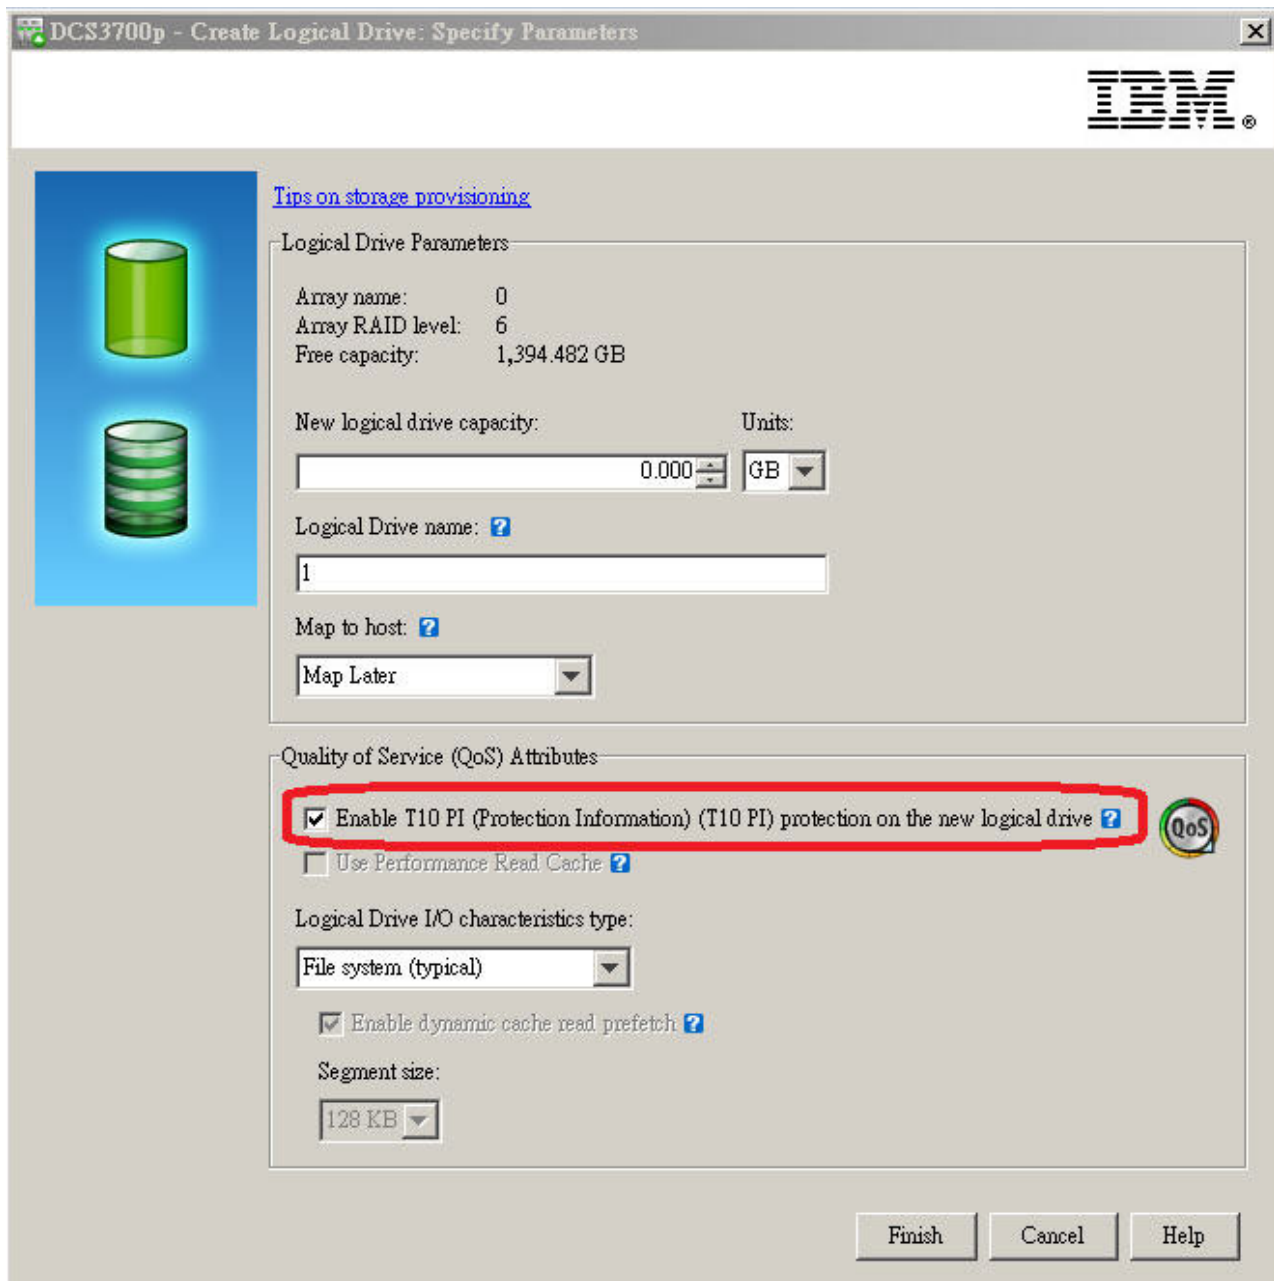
DCS3700p - Create Logical Drive: Specify Parameters

IBM®

Tips on storage provisioning

Logical Drive Parameters

Array name: 0
Array RAID level: 6
Free capacity: 1,394.482 GB

New logical drive capacity: Units:

0.000 GB

Logical Drive name:

1

Map to host:

Map Later

Quality of Service (QoS) Attributes

Enable T10 PI (Protection Information) (T10 PI) protection on the new logical drive

QoS

Use Performance Read Cache

Logical Drive I/O characteristics type:

File system (typical)

Enable dynamic cache read prefetch

Segment size:

128 KB

Finish Cancel Help